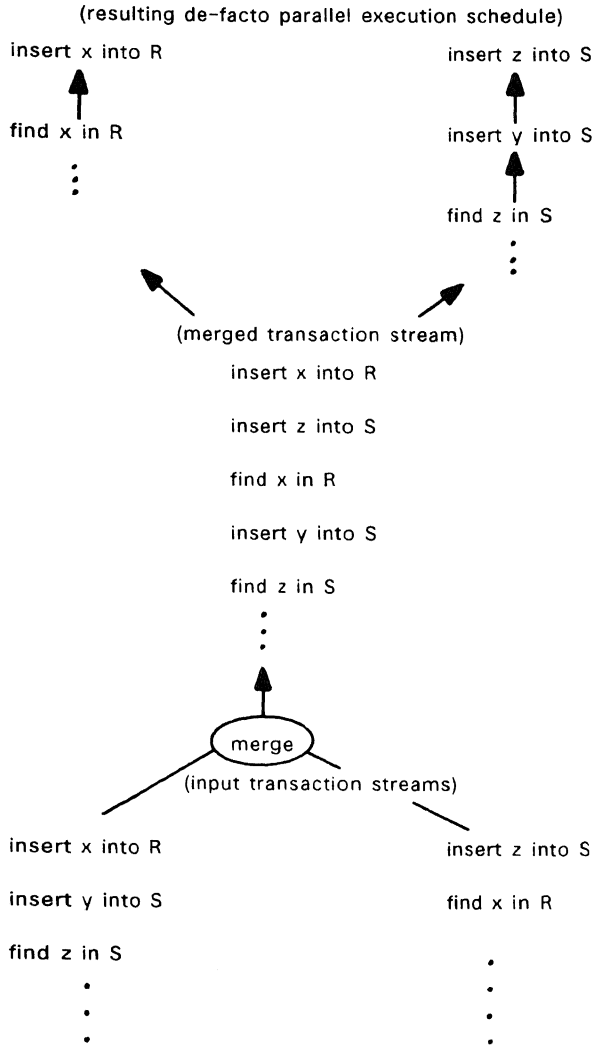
(resulting de-facto parallel execution schedule)

insert x into R

find x in R

⋮

insert z into S

insert y into S

find z in S

⋮

(merged transaction stream)

insert x into R

insert z into S

find x in R

insert y into S

find z in S

⋮

merge

(input transaction streams)

insert x into R

insert y into S

find z in S

⋮

insert z into S

find x in R

⋮